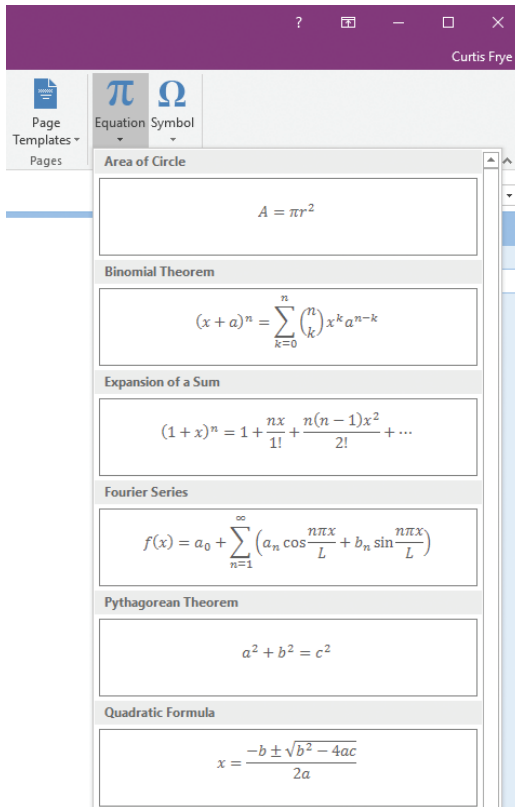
?

Curtis Frye

Page Templates

Pages

Equation

Symbol

Area of Circle

$A = \pi r^2$

Binomial Theorem

$(x+a)^n = \sum_{k=0}^{n} \binom{n}{k} x^k a^{n-k}$

Expansion of a Sum

$(1+x)^n = 1 + \frac{nx}{1!} + \frac{n(n-1)x^2}{2!} + \cdots$

Fourier Series

$f(x) = a_0 + \sum_{n=1}^{\infty} \left( a_n \cos\frac{n\pi x}{L} + b_n \sin\frac{n\pi x}{L} \right)$

Pythagorean Theorem

$a^2 + b^2 = c^2$

Quadratic Formula

$x = \frac{-b \pm \sqrt{b^2 - 4ac}}{2a}$